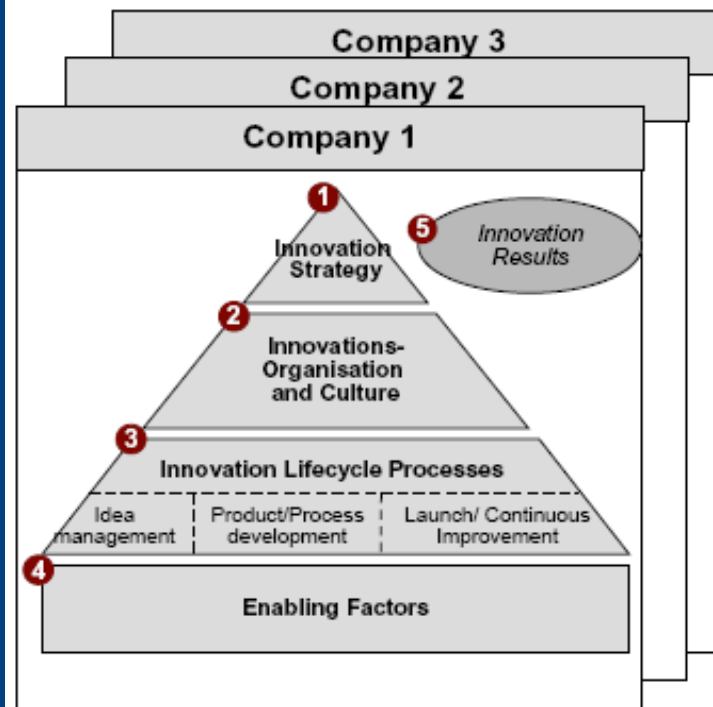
Company 3

Company 2

Company 1

1
Innovation Strategy

5
Innovation Results

2
Innovations-Organisation and Culture

3
Innovation Lifecycle Processes

Idea management

Product/Process development

Launch/ Continuous Improvement

4
Enabling Factors